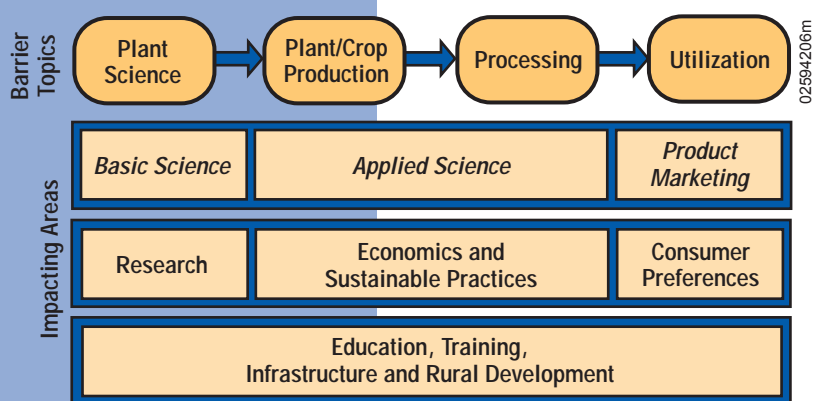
Barrier Topics

Plant Science

Plant/Crop Production

Processing

Utilization

02594206m

Impacting Areas

*Basic Science*

*Applied Science*

*Product Marketing*

Research

Economics and Sustainable Practices

Consumer Preferences

Education, Training, Infrastructure and Rural Development